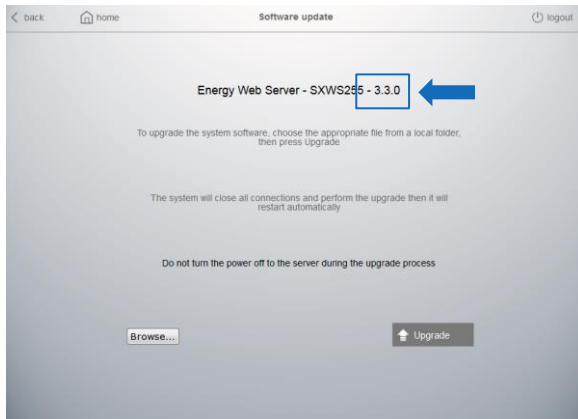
back home Software update logout

Energy Web Server - SXWS255 - 3.3.0

To upgrade the system software, choose the appropriate file from a local folder, then press Upgrade

The system will close all connections and perform the upgrade then it will restart automatically

Do not turn the power off to the server during the upgrade process

Browse...

Upgrade